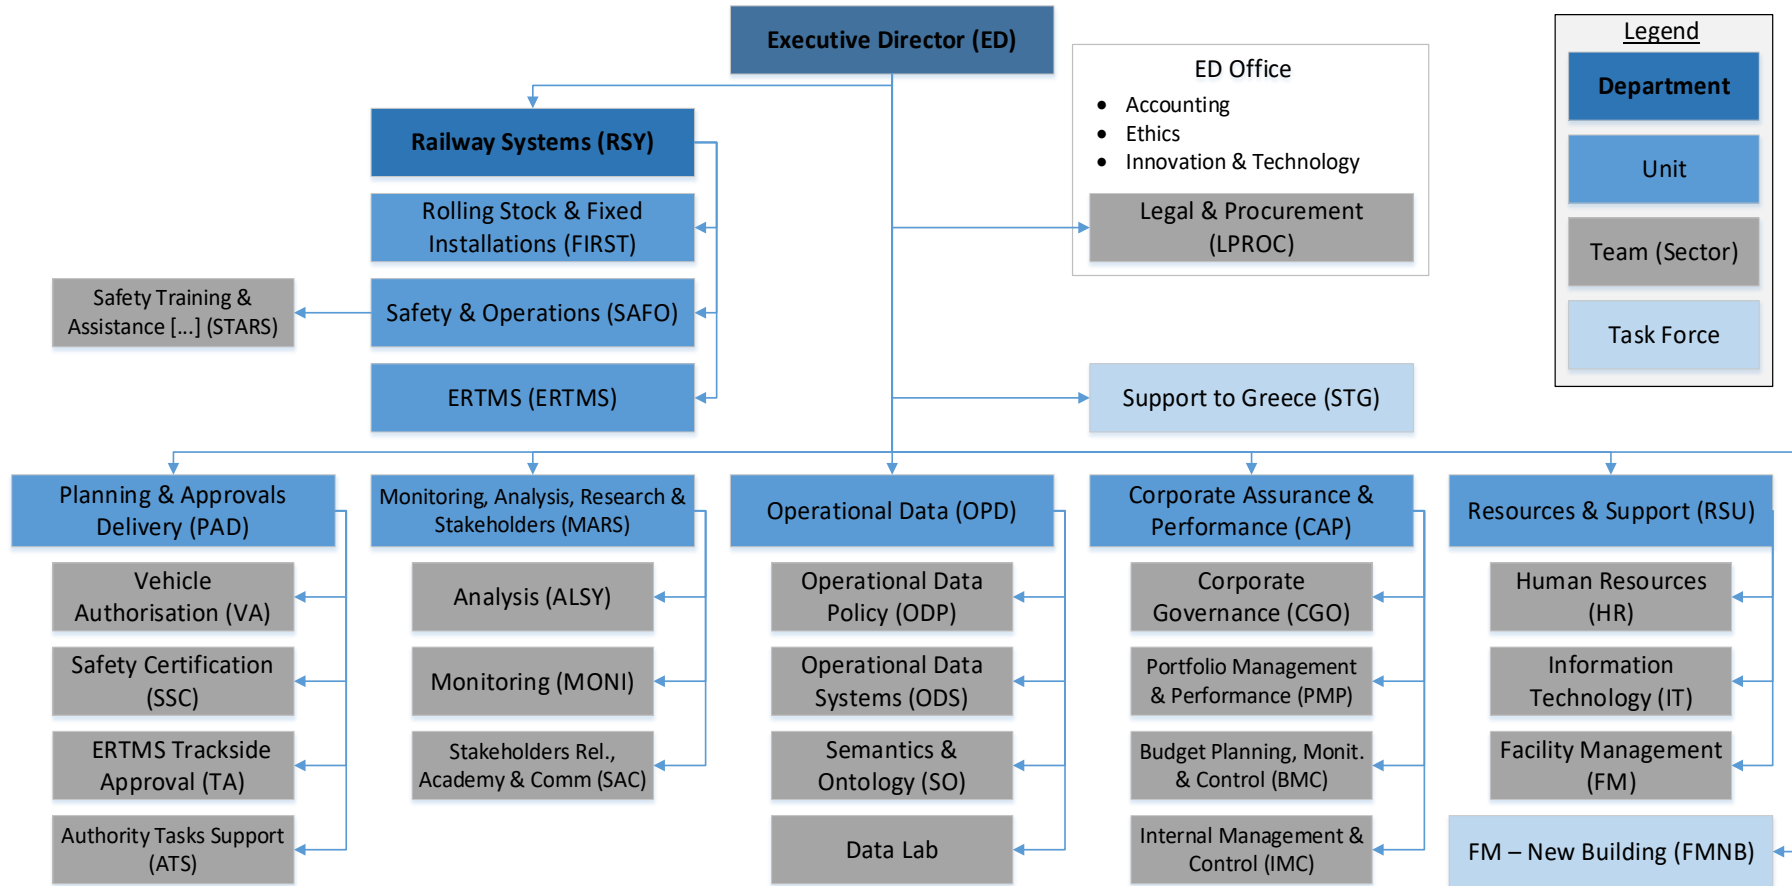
Executive Director (ED)

ED Office
- Accounting
- Ethics
- Innovation & Technology

Legal & Procurement (LPROC)

Legend
Department
Unit
Team (Sector)
Task Force

Railway Systems (RSY)
Rolling Stock & Fixed Installations (FIRST)
Safety & Operations (SAFO)
Safety Training & Assistance [...] (STARS)
ERTMS (ERTMS)

Support to Greece (STG)

Planning & Approvals Delivery (PAD)
Vehicle Authorisation (VA)
Safety Certification (SSC)
ERTMS Trackside Approval (TA)
Authority Tasks Support (ATS)

Monitoring, Analysis, Research & Stakeholders (MARS)
Analysis (ALSY)
Monitoring (MONI)
Stakeholders Rel., Academy & Comm (SAC)

Operational Data (OPD)
Operational Data Policy (ODP)
Operational Data Systems (ODS)
Semantics & Ontology (SO)
Data Lab

Corporate Assurance & Performance (CAP)
Corporate Governance (CGO)
Portfolio Management & Performance (PMP)
Budget Planning, Monit. & Control (BMC)
Internal Management & Control (IMC)

Resources & Support (RSU)
Human Resources (HR)
Information Technology (IT)
Facility Management (FM)
FM – New Building (FMNB)